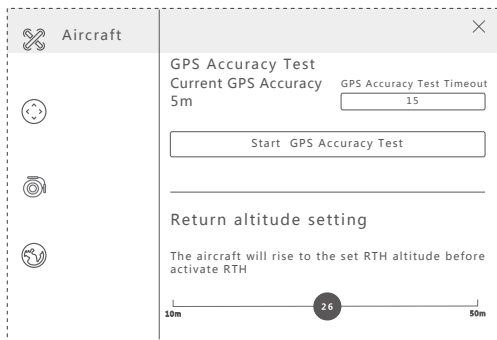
Aircraft

GPS Accuracy Test

Current GPS Accuracy

5m

GPS Accuracy Test Timeout

15

Start GPS Accuracy Test

Return altitude setting

The aircraft will rise to the set RTH altitude before activate RTH

10m

26

50m